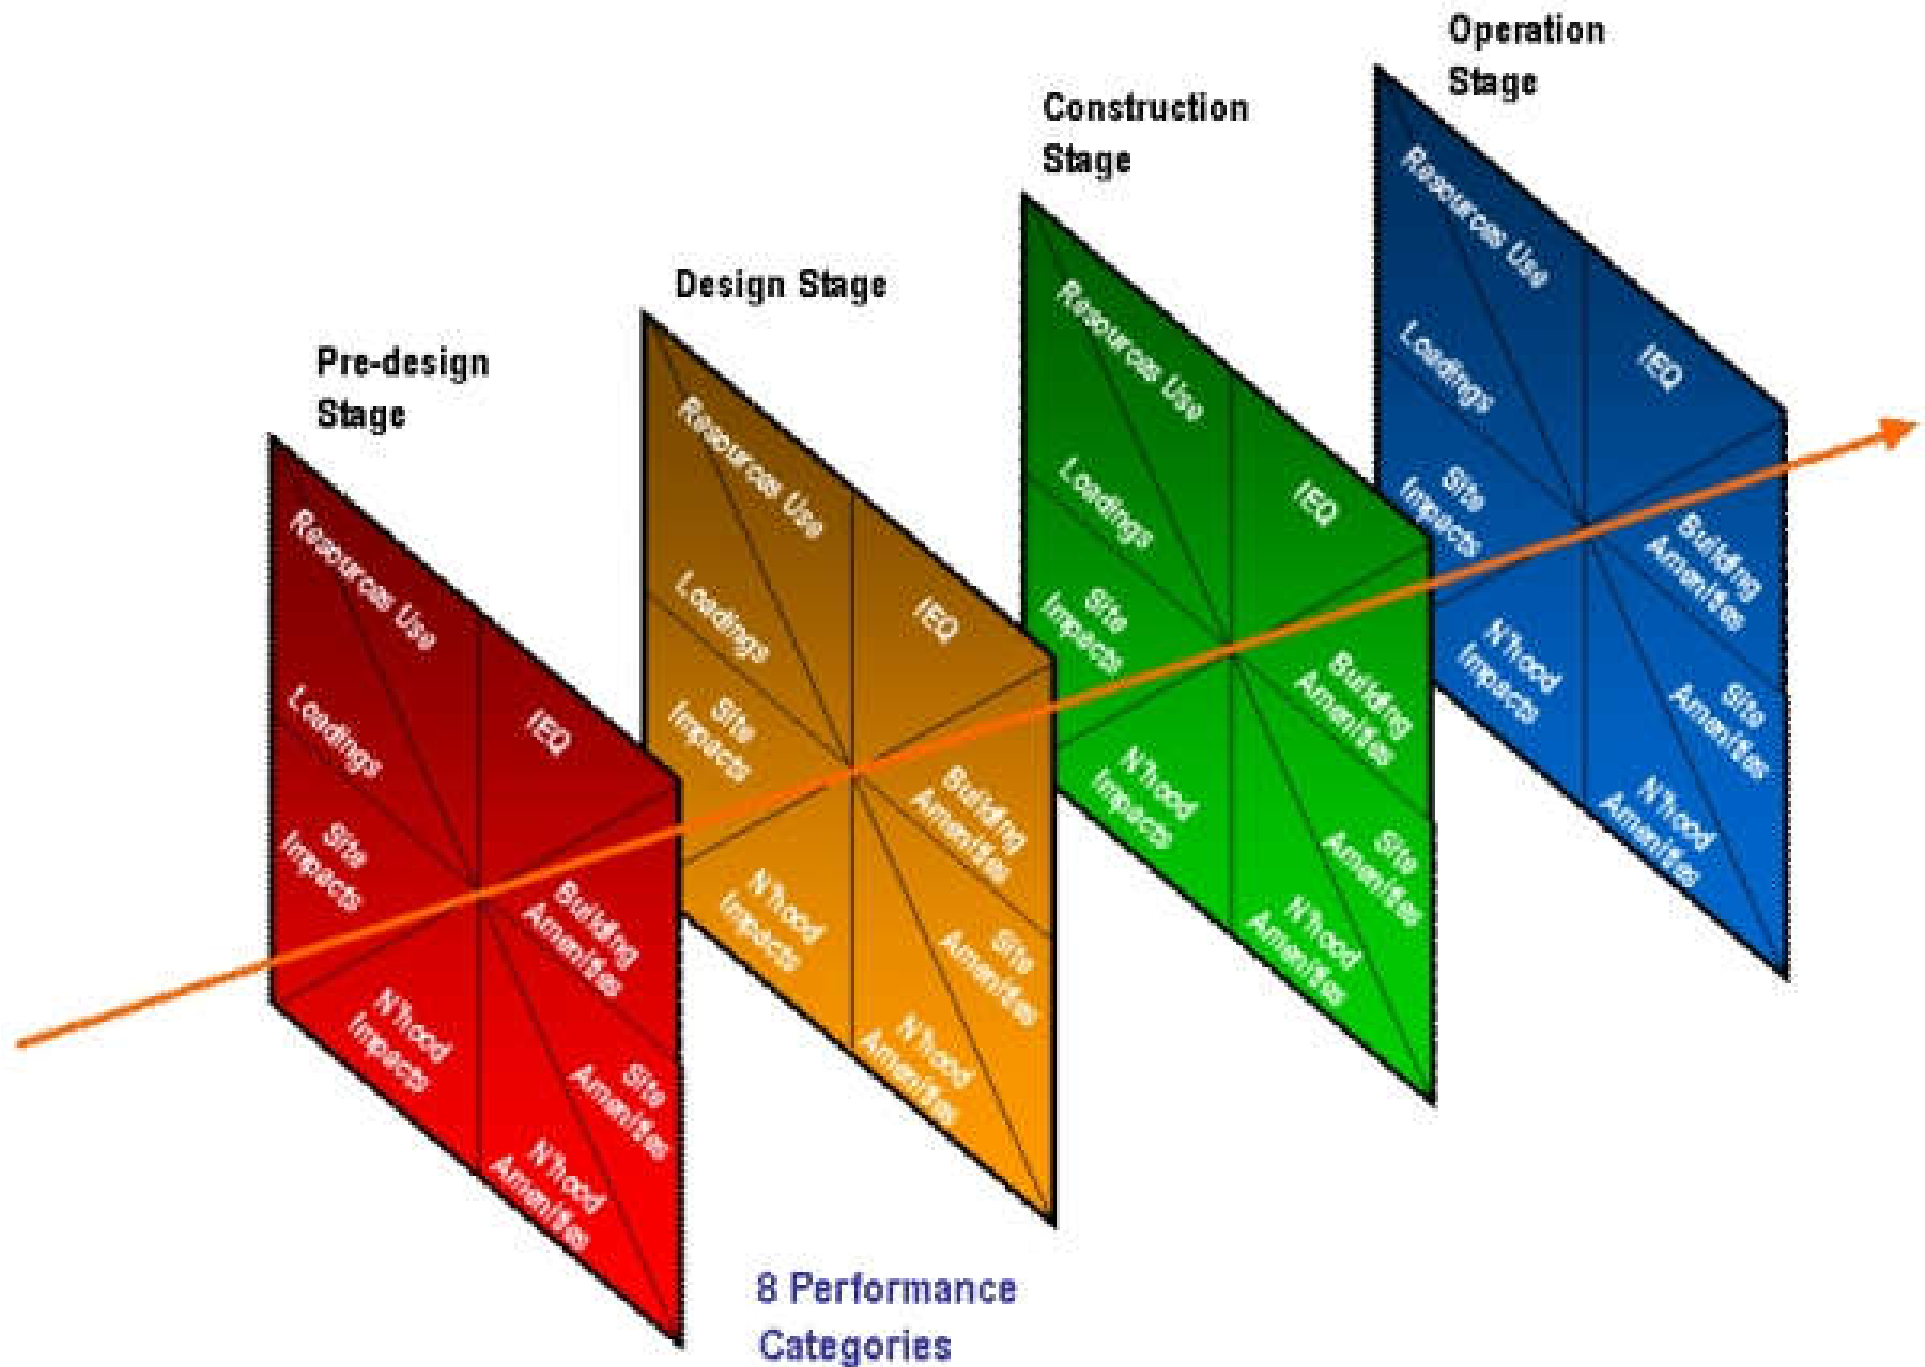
Operation Stage

Construction Stage

Design Stage

Pre-design Stage

Resources Use
Loadings
IEQ
Site Impacts
Building Amenities
N'hood Impacts
Site Amenities
N'hood Amenities

Resources Use
Loadings
IEQ
Site Impacts
Building Amenities
N'hood Impacts
Site Amenities
N'hood Amenities

Resources Use
Loadings
IEQ
Site Impacts
Building Amenities
N'hood Impacts
Site Amenities
N'hood Amenities

Resources Use
Loadings
IEQ
Site Impacts
Building Amenities
N'hood Impacts
Site Amenities
N'hood Amenities

8 Performance Categories